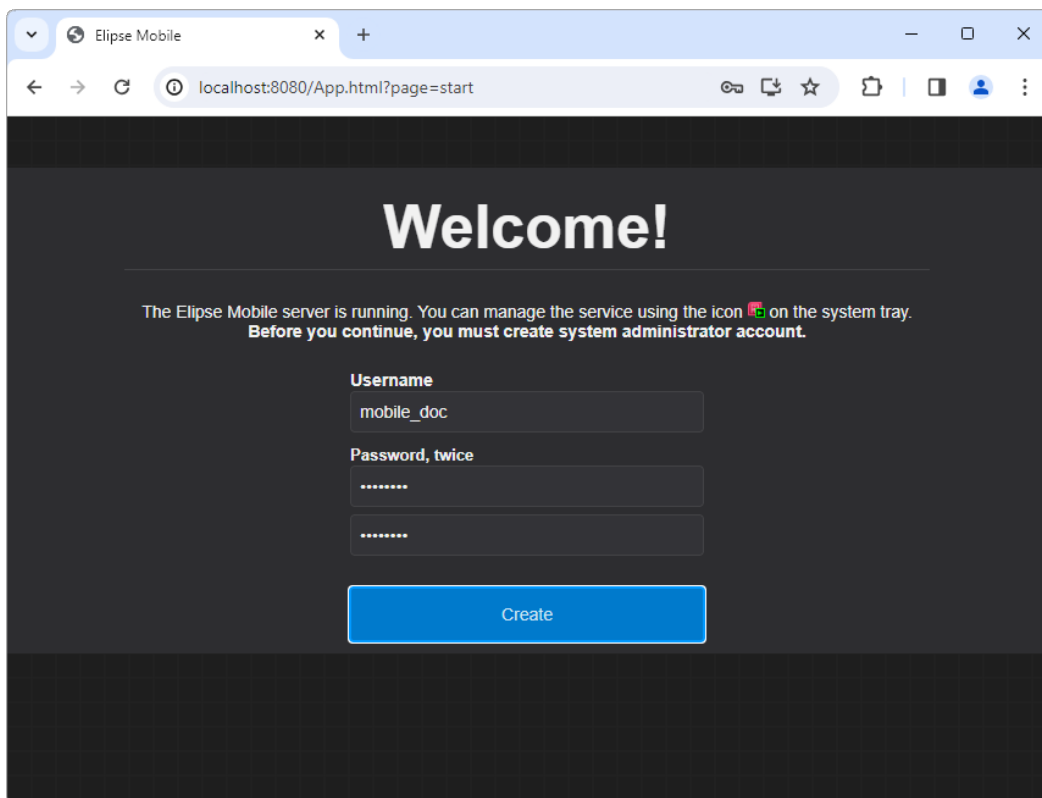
Elipse Mobile

localhost:8080/App.html?page=start

Welcome!

The Elipse Mobile server is running. You can manage the service using the icon on the system tray.
**Before you continue, you must create system administrator account.**

Username
mobile_doc

Password, twice
••••••••
••••••••

Create